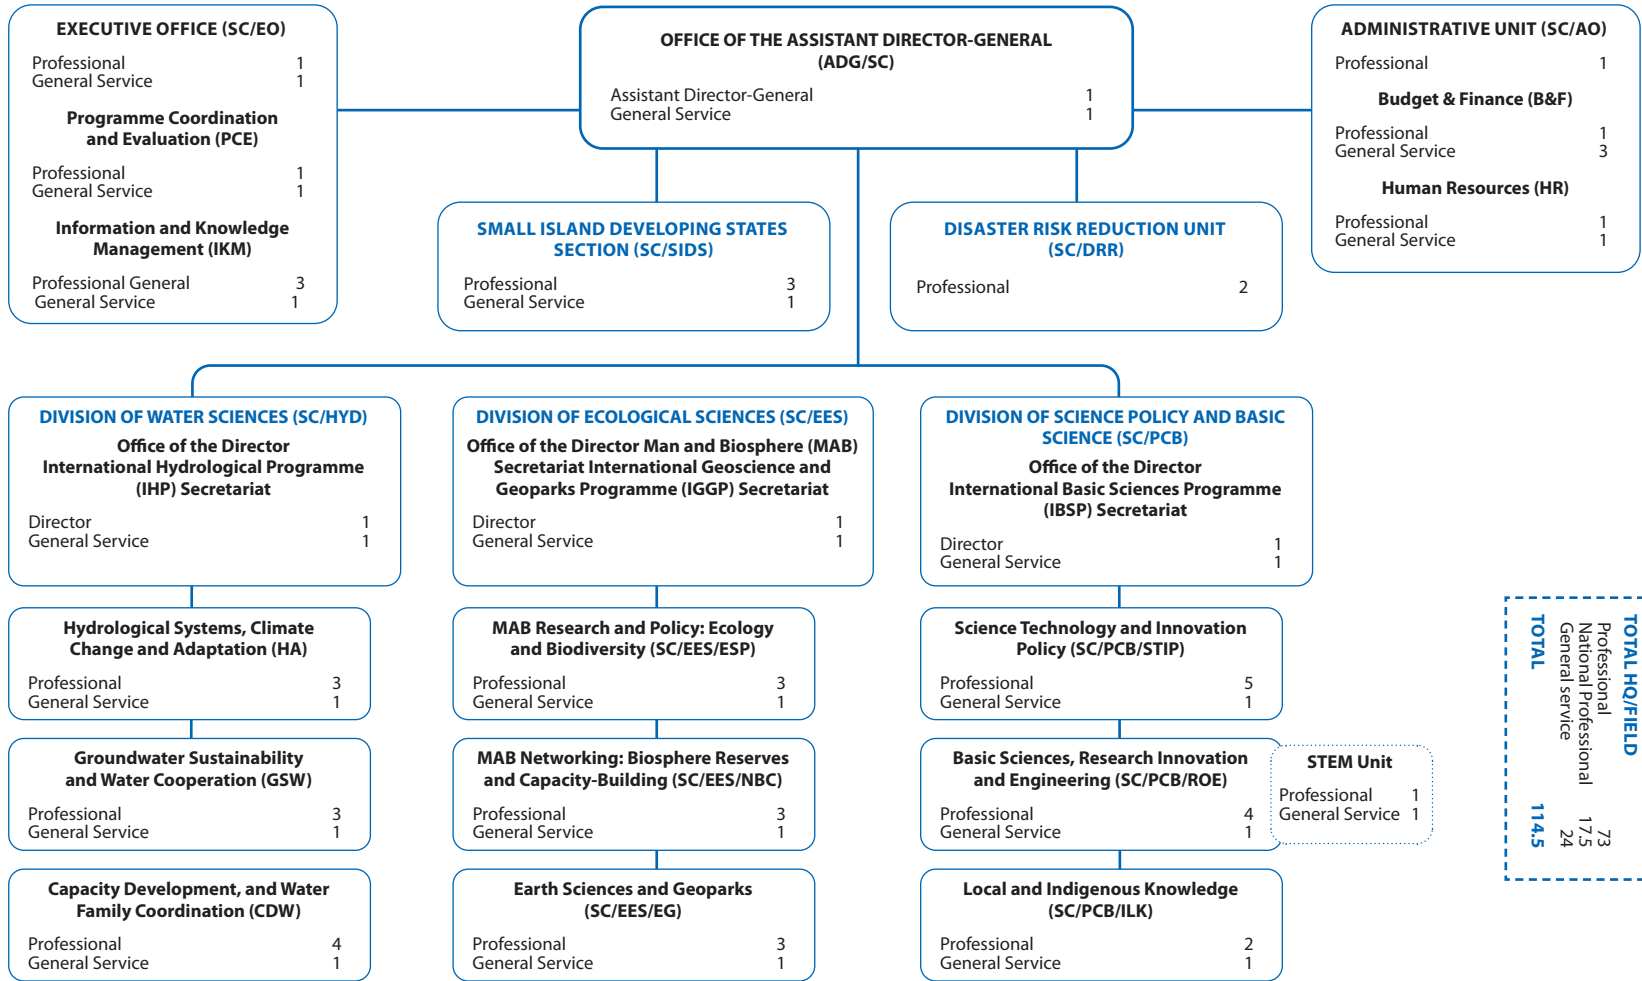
EXECUTIVE OFFICE (SC/EO)
Professional 1
General Service 1

Programme Coordination and Evaluation (PCE)
Professional 1
General Service 1

Information and Knowledge Management (IKM)
Professional General 3
General Service 1

OFFICE OF THE ASSISTANT DIRECTOR-GENERAL (ADG/SC)
Assistant Director-General 1
General Service 1

ADMINISTRATIVE UNIT (SC/AO)
Professional 1

Budget & Finance (B&F)
Professional 1
General Service 3

Human Resources (HR)
Professional 1
General Service 1

SMALL ISLAND DEVELOPING STATES SECTION (SC/SIDS)
Professional 3
General Service 1

DISASTER RISK REDUCTION UNIT (SC/DRR)
Professional 2

DIVISION OF WATER SCIENCES (SC/HYD)
Office of the Director International Hydrological Programme (IHP) Secretariat
Director 1
General Service 1

Hydrological Systems, Climate Change and Adaptation (HA)
Professional 3
General Service 1

Groundwater Sustainability and Water Cooperation (GSW)
Professional 3
General Service 1

Capacity Development, and Water Family Coordination (CDW)
Professional 4
General Service 1

DIVISION OF ECOLOGICAL SCIENCES (SC/EES)
Office of the Director Man and Biosphere (MAB) Secretariat International Geoscience and Geoparks Programme (IGGP) Secretariat
Director 1
General Service 1

MAB Research and Policy: Ecology and Biodiversity (SC/EES/ESP)
Professional 3
General Service 1

MAB Networking: Biosphere Reserves and Capacity-Building (SC/EES/NBC)
Professional 3
General Service 1

Earth Sciences and Geoparks (SC/EES/EG)
Professional 3
General Service 1

DIVISION OF SCIENCE POLICY AND BASIC SCIENCE (SC/PCB)
Office of the Director International Basic Sciences Programme (IBSP) Secretariat
Director 1
General Service 1

Science Technology and Innovation Policy (SC/PCB/STIP)
Professional 5
General Service 1

Basic Sciences, Research Innovation and Engineering (SC/PCB/ROE)
Professional 4
General Service 1

STEM Unit
Professional 1
General Service 1

Local and Indigenous Knowledge (SC/PCB/ILK)
Professional 2
General Service 1

TOTAL HQ/FIELD
Professional 73
National Professional 17.5
General service 24
TOTAL 114.5